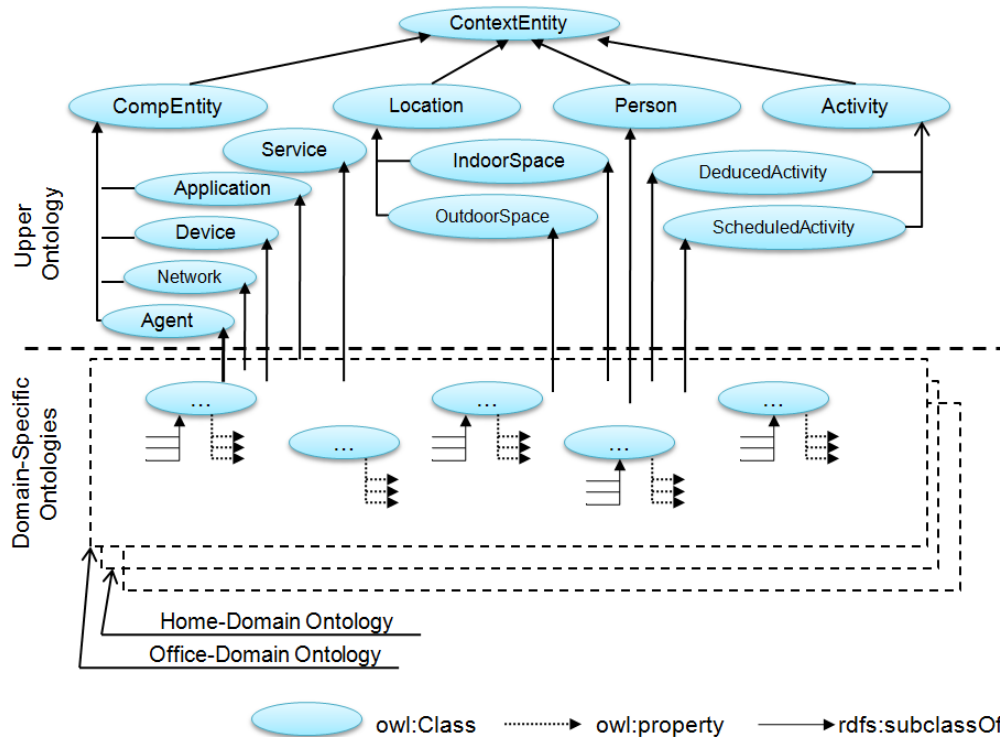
ContextEntity

CompEntity

Location

Person

Activity

Service

IndoorSpace

DeducedActivity

Application

OutdoorSpace

ScheduledActivity

Device

Network

Agent

Upper Ontology

Domain-Specific Ontologies

…

…

…

…

…

Home-Domain Ontology

Office-Domain Ontology

owl:Class

owl:property

rdfs:subclassOf